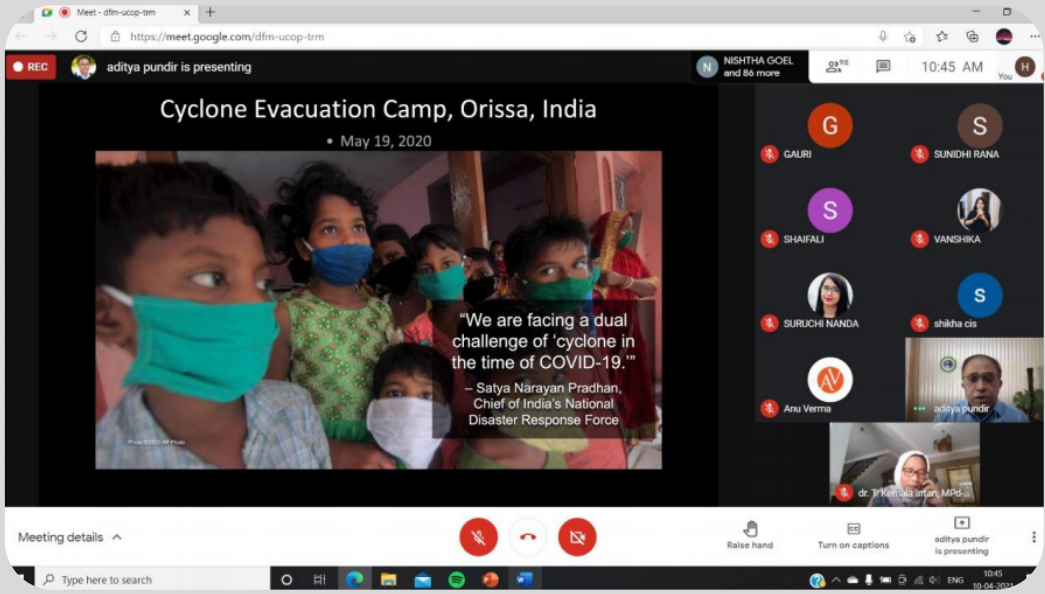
Meet - dfm-ucop-trm

https://meet.google.com/dfm-ucop-trm

REC

aditya pundir is presenting

NISHTHA GOEL and 86 more

98

10:45 AM

H

You

Cyclone Evacuation Camp, Orissa, India

• May 19, 2020

"We are facing a dual challenge of 'cyclone in the time of COVID-19.'"

– Satya Narayan Pradhan, Chief of India's National Disaster Response Force

Photo ©2020 AP Photo

G

GAURI

S

SUNIDHI RANA

S

SHAIFALI

VANSHIKA

SURUCHI NANDA

S

shikha cis

Anu Verma

aditya pundir

dr. T Kemala Iman, MPd-...

Meeting details

Raise hand

Turn on captions

aditya pundir is presenting

Type here to search

ENG

10:45

10-04-2021